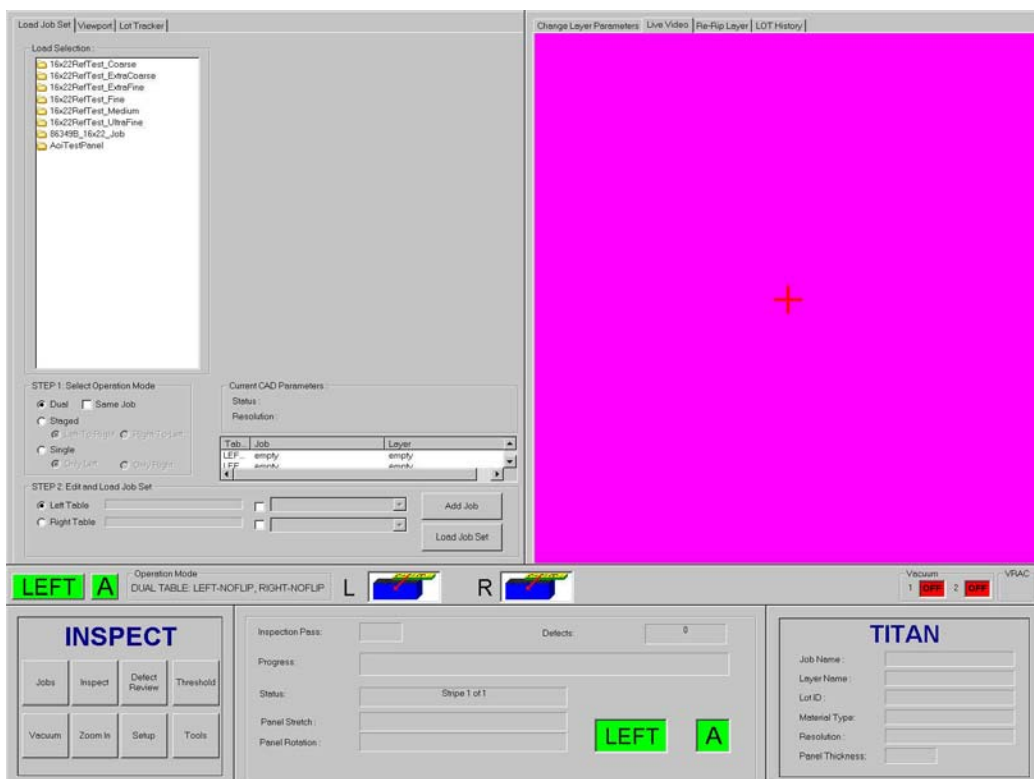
Load Job Set | Viewport | Lot Tracker

Load Selection :
16x22RefTest_Coarse
16x22RefTest_ExtraCoarse
16x22RefTest_ExtraFine
16x22RefTest_Fine
16x22RefTest_Medium
16x22RefTest_UltraFine
86349B_16x22_Job
AoiTestPanel

STEP 1: Select Operation Mode
Dual
Same Job
Staged
Left To Right
Right To Left
Single
Only Left
Only Right

Current CAD Parameters :
Status :
Resolution :

| Tab... | Job | Layer |
|---|---|---|
| LEF... | empty | empty |
| LEF... | empty | empty |

STEP 2: Edit and Load Job Set
Left Table
Right Table
Add Job
Load Job Set

Change Layer Parameters | Live Video | Re-Rip Layer | LOT History

LEFT A
Operation Mode
DUAL TABLE: LEFT-NOFLIP, RIGHT-NOFLIP
L
R
Vacuum
1 OFF 2 OFF
VRAC

INSPECT
Jobs
Inspect
Defect Review
Threshold
Vacuum
Zoom In
Setup
Tools

Inspection Pass:
Defects:
0
Progress:
Status:
Stripe 1 of 1
Panel Stretch :
Panel Rotation :
LEFT
A

TITAN
Job Name :
Layer Name :
Lot ID :
Material Type:
Resolution :
Panel Thickness: